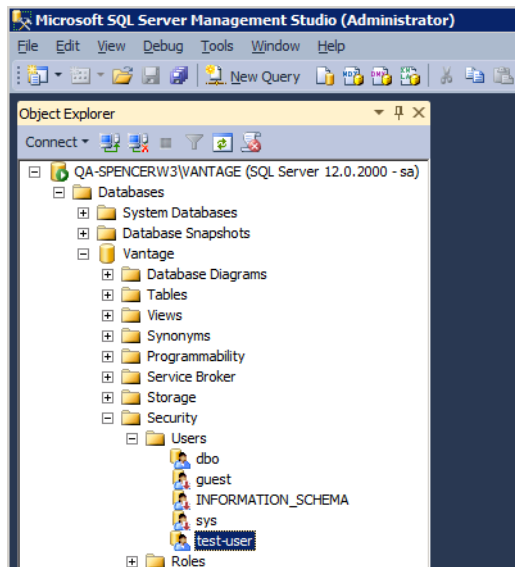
Microsoft SQL Server Management Studio (Administrator)
File Edit View Debug Tools Window Help
New Query
Object Explorer
Connect
QA-SPENCERW3\VANTAGE (SQL Server 12.0.2000 - sa)
Databases
System Databases
Database Snapshots
Vantage
Database Diagrams
Tables
Views
Synonyms
Programmability
Service Broker
Storage
Security
Users
dbo
guest
INFORMATION_SCHEMA
sys
test-user
Roles